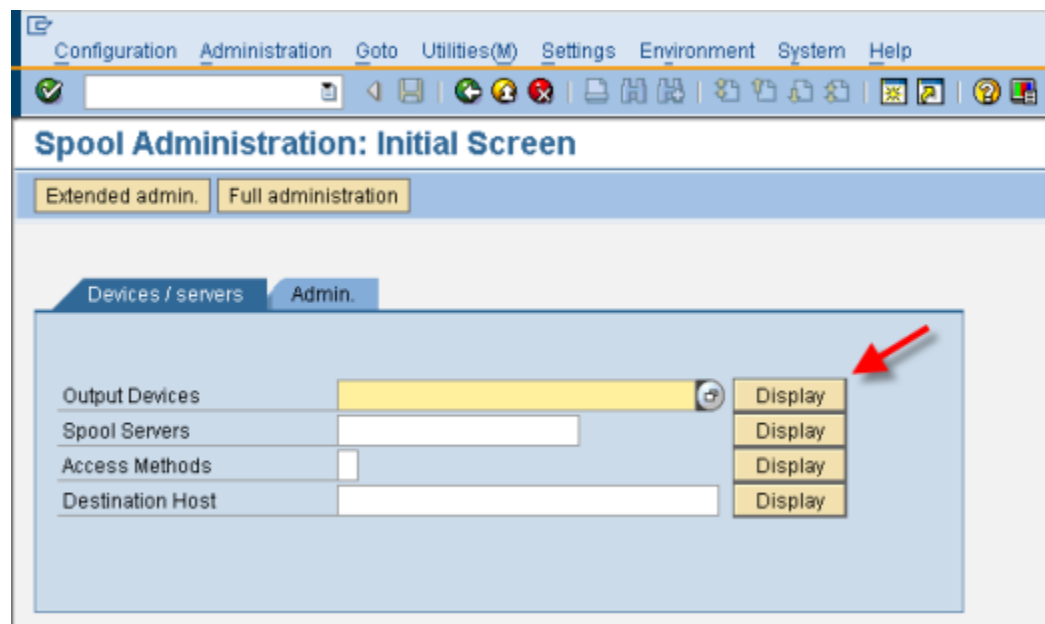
Configuration Administration Goto Utilities(M) Settings Environment System Help

Spool Administration: Initial Screen

Extended admin. Full administration

Devices / servers Admin.

Output Devices Display
Spool Servers Display
Access Methods Display
Destination Host Display